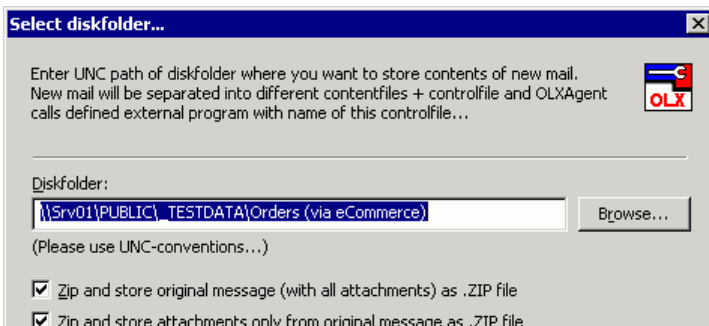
Select diskfolder...

Enter UNC path of diskfolder where you want to store contents of new mail. New mail will be separated into different contentfiles + controlfile and OLXAgent calls defined external program with name of this controlfile...

OLX

Diskfolder:

\\Srv01\PUBLIC\_TESTDATA\Orders (via eCommerce)

Browse...

(Please use UNC-conventions...)

Zip and store original message (with all attachments) as .ZIP file

Zip and store attachments only from original message as .ZIP file